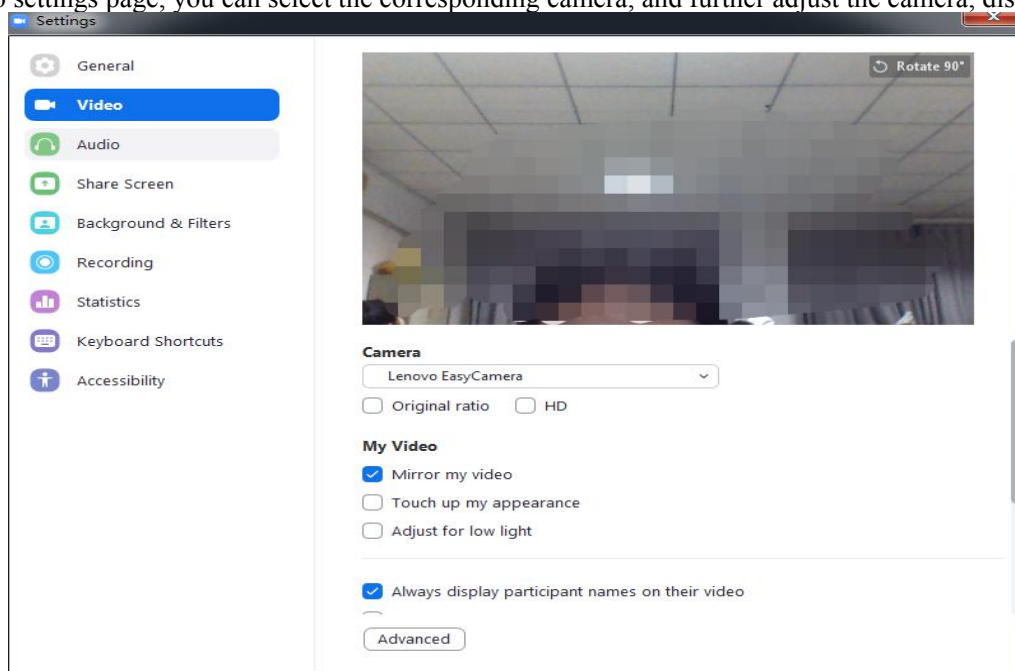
o settings page, you can select the corresponding camera, and further adjust the camera, dis

Settings

General
Video
Audio
Share Screen
Background & Filters
Recording
Statistics
Keyboard Shortcuts
Accessibility

Rotate 90°

Camera
Lenovo EasyCamera
Original ratio
HD

My Video
Mirror my video
Touch up my appearance
Adjust for low light

Always display participant names on their video

Advanced